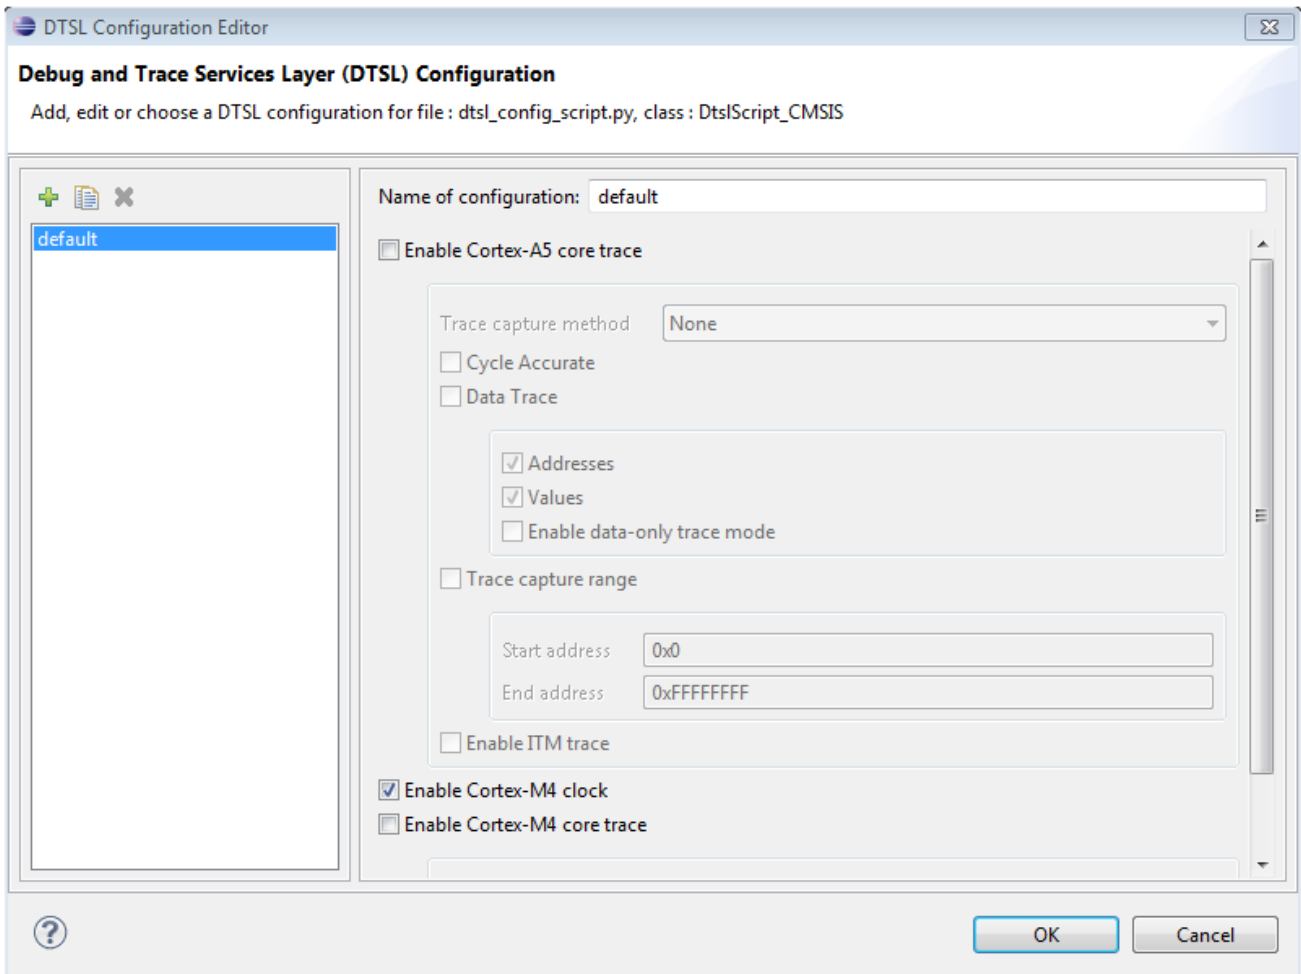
DTSL Configuration Editor

Debug and Trace Services Layer (DTSL) Configuration

Add, edit or choose a DTSL configuration for file : dtsl_config_script.py, class : DtslScript_CMSIS

default

Name of configuration: default

Enable Cortex-A5 core trace

Trace capture method None

Cycle Accurate

Data Trace

Addresses

Values

Enable data-only trace mode

Trace capture range

Start address 0x0

End address 0xFFFFFFFF

Enable ITM trace

Enable Cortex-M4 clock

Enable Cortex-M4 core trace

OK Cancel